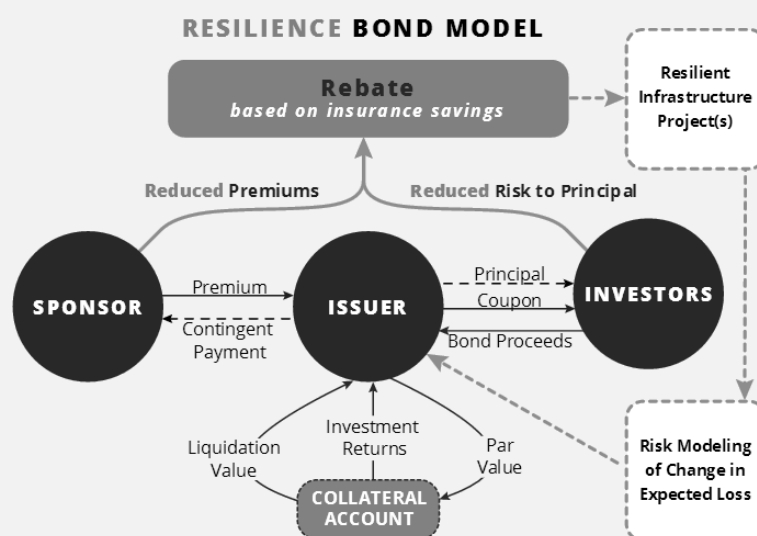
RESILIENCE BOND MODEL

Rebate
based on insurance savings

Resilient Infrastructure Project(s)

Reduced Premiums

Reduced Risk to Principal

SPONSOR

Premium

Contingent Payment

ISSUER

Principal

Coupon

Bond Proceeds

INVESTORS

Liquidation Value

Investment Returns

Par Value

COLLATERAL ACCOUNT

Risk Modeling of Change in Expected Loss